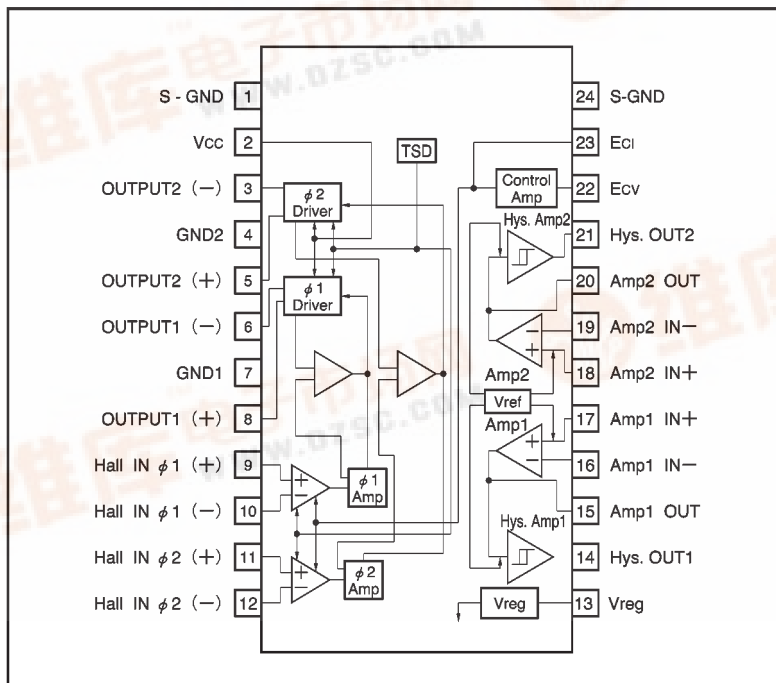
S - GND 1
Vcc 2
OUTPUT2 (−) 3
GND2 4
OUTPUT2 (+) 5
OUTPUT1 (−) 6
GND1 7
OUTPUT1 (+) 8
Hall IN $\phi$1 (+) 9
Hall IN $\phi$1 (−) 10
Hall IN $\phi$2 (+) 11
Hall IN $\phi$2 (−) 12

24 S-GND
23 ECI
22 ECV
21 Hys. OUT2
20 Amp2 OUT
19 Amp2 IN−
18 Amp2 IN+
17 Amp1 IN+
16 Amp1 IN−
15 Amp1 OUT
14 Hys. OUT1
13 Vreg

TSD
$\phi$2 Driver
$\phi$1 Driver
Control Amp
Hys. Amp2
Amp2
Vref
Amp1
Hys. Amp1
$\phi$1 Amp
$\phi$2 Amp
Vreg
www.dzsc.com